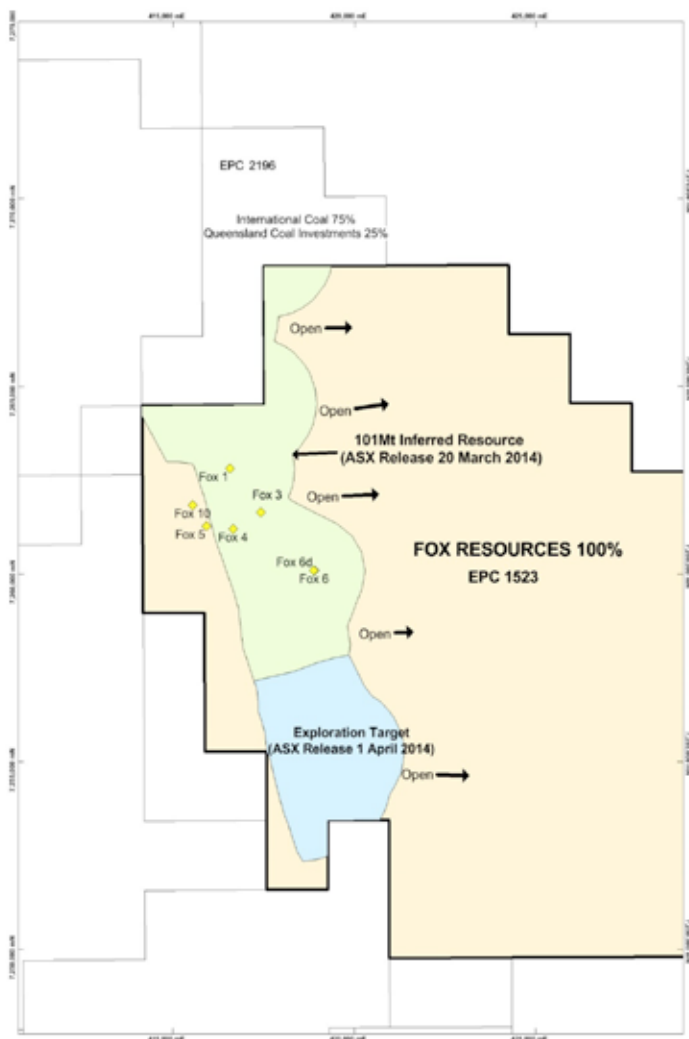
EPC 2196

International Coal 75%
Queensland Coal Investments 25%

Open

Open

101Mt Inferred Resource
(ASX Release 20 March 2014)

Fox 1

Fox 3

Open

Fox 10

Fox 5

Fox 4

FOX RESOURCES 100%
EPC 1523

Fox 6d

Fox 6

Open

Exploration Target
(ASX Release 1 April 2014)

Open